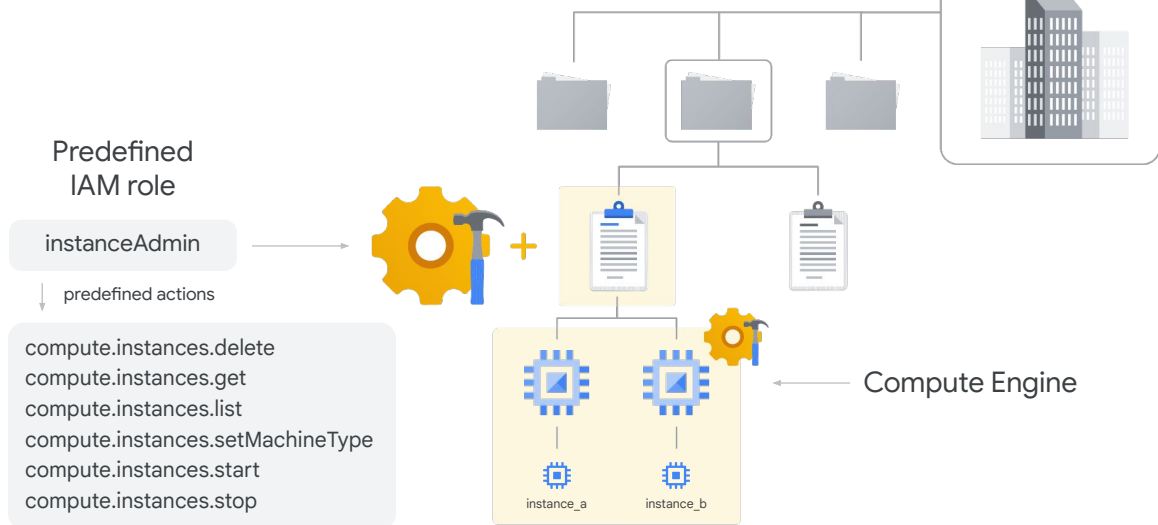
Predefined IAM role

instanceAdmin

predefined actions

compute.instances.delete
compute.instances.get
compute.instances.list
compute.instances.setMachineType
compute.instances.start
compute.instances.stop

Compute Engine

instance_a

instance_b